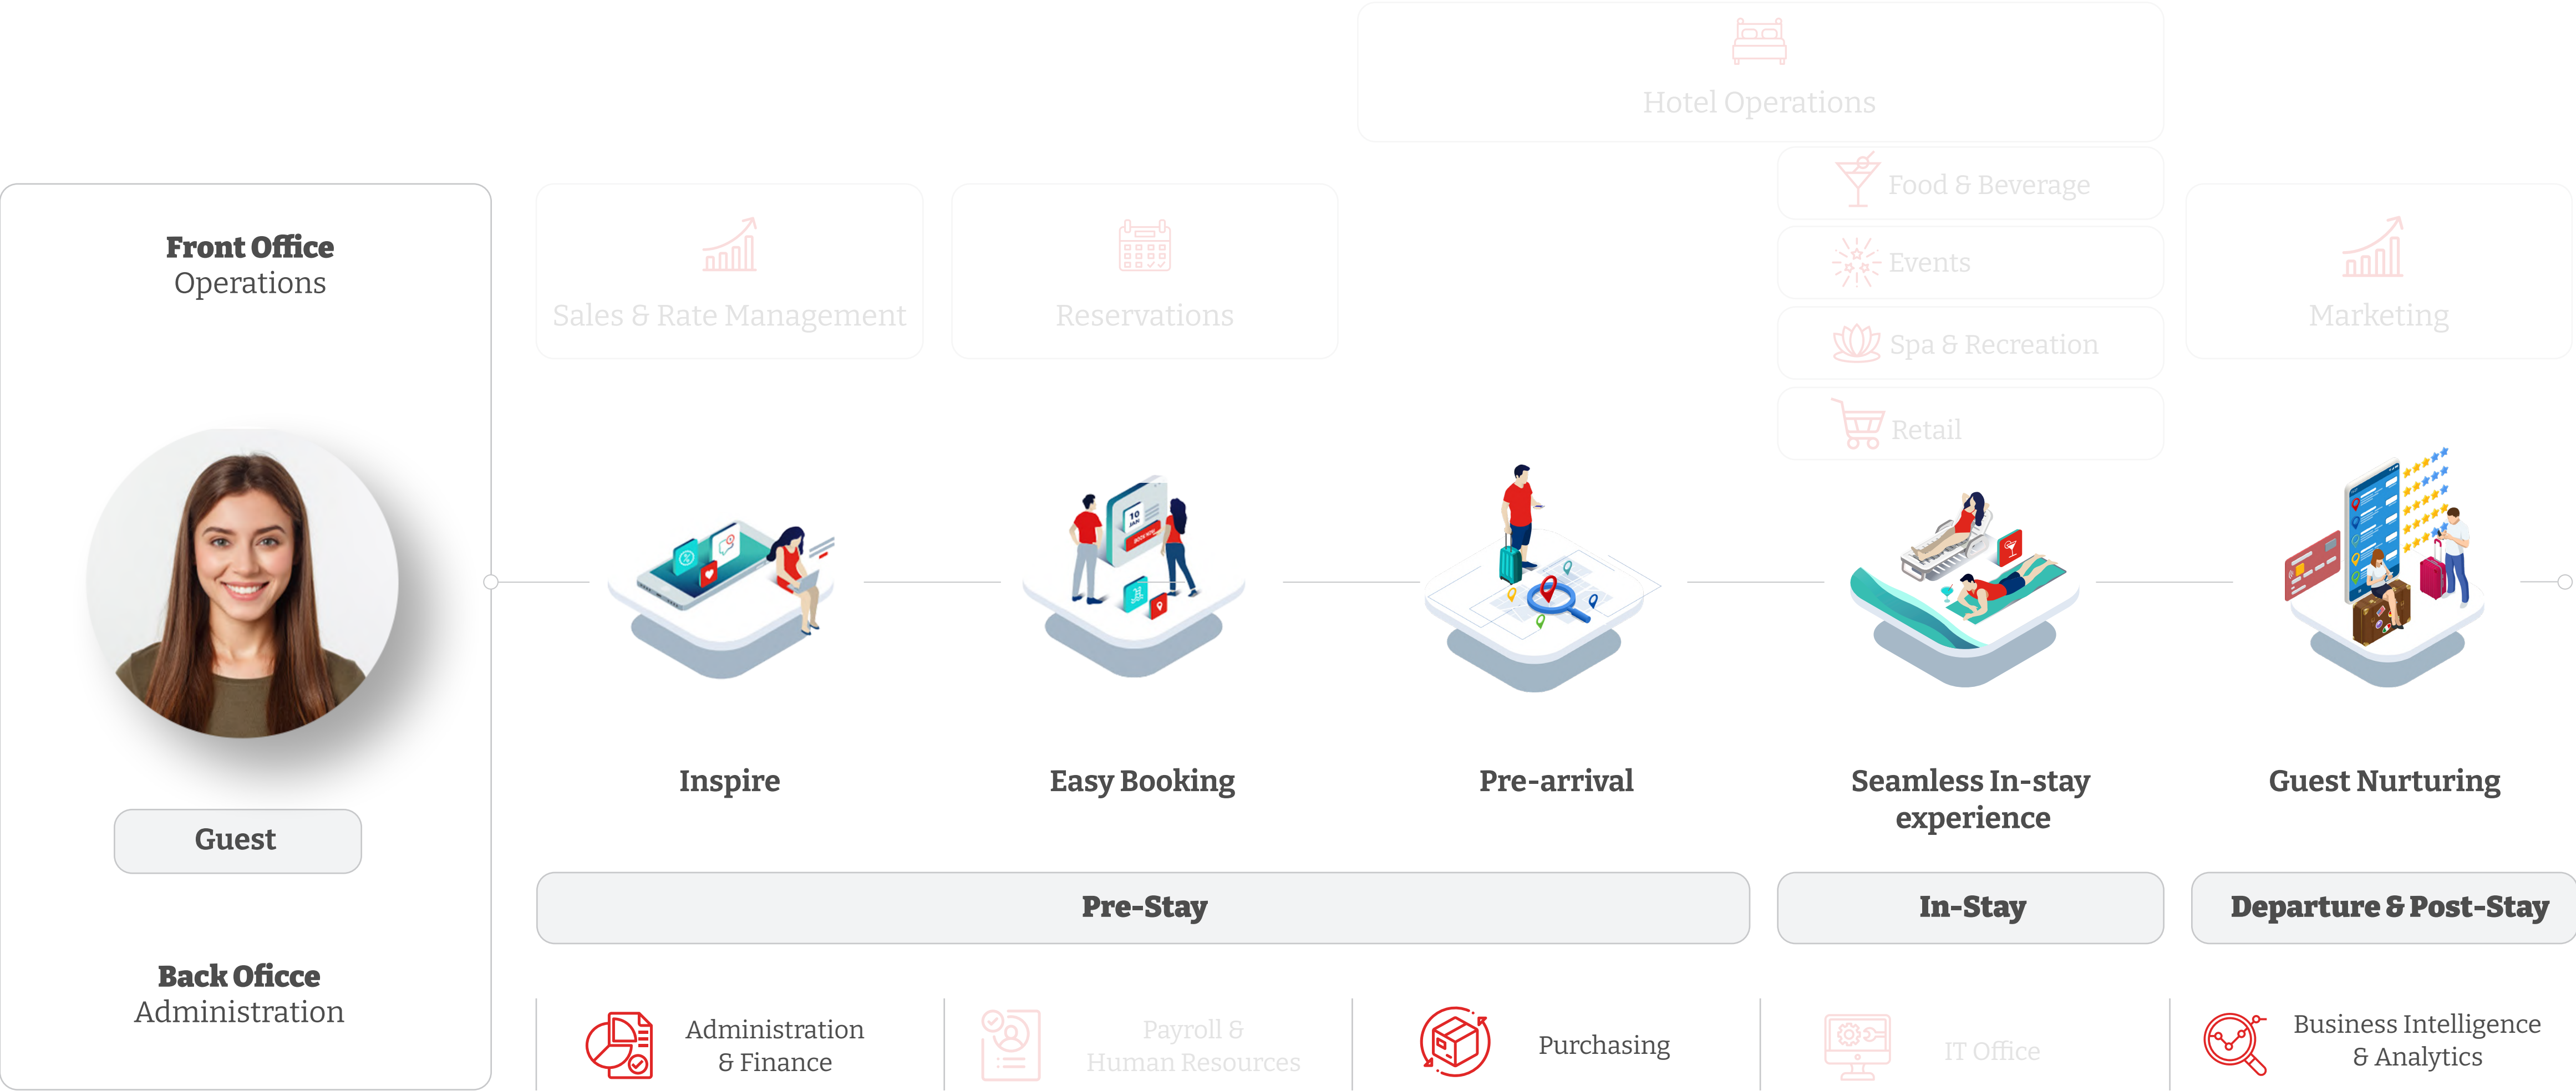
Hotel Operations

Food & Beverage

Events

Spa & Recreation

Retail

Front Office
Operations

Sales & Rate Management

Reservations

Marketing

Guest

Inspire

Easy Booking

Pre-arrival

Seamless In-stay experience

Guest Nurturing

Pre-Stay

In-Stay

Departure & Post-Stay

Back Oficce
Administration

Administration & Finance

Payroll & Human Resources

Purchasing

IT Office

Business Intelligence & Analytics